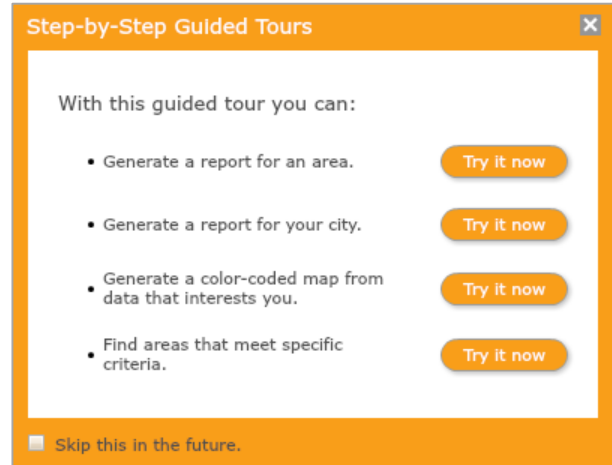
Step-by-Step Guided Tours

With this guided tour you can:

• Generate a report for an area. Try it now

• Generate a report for your city. Try it now

• Generate a color-coded map from data that interests you. Try it now

• Find areas that meet specific criteria. Try it now

Skip this in the future.